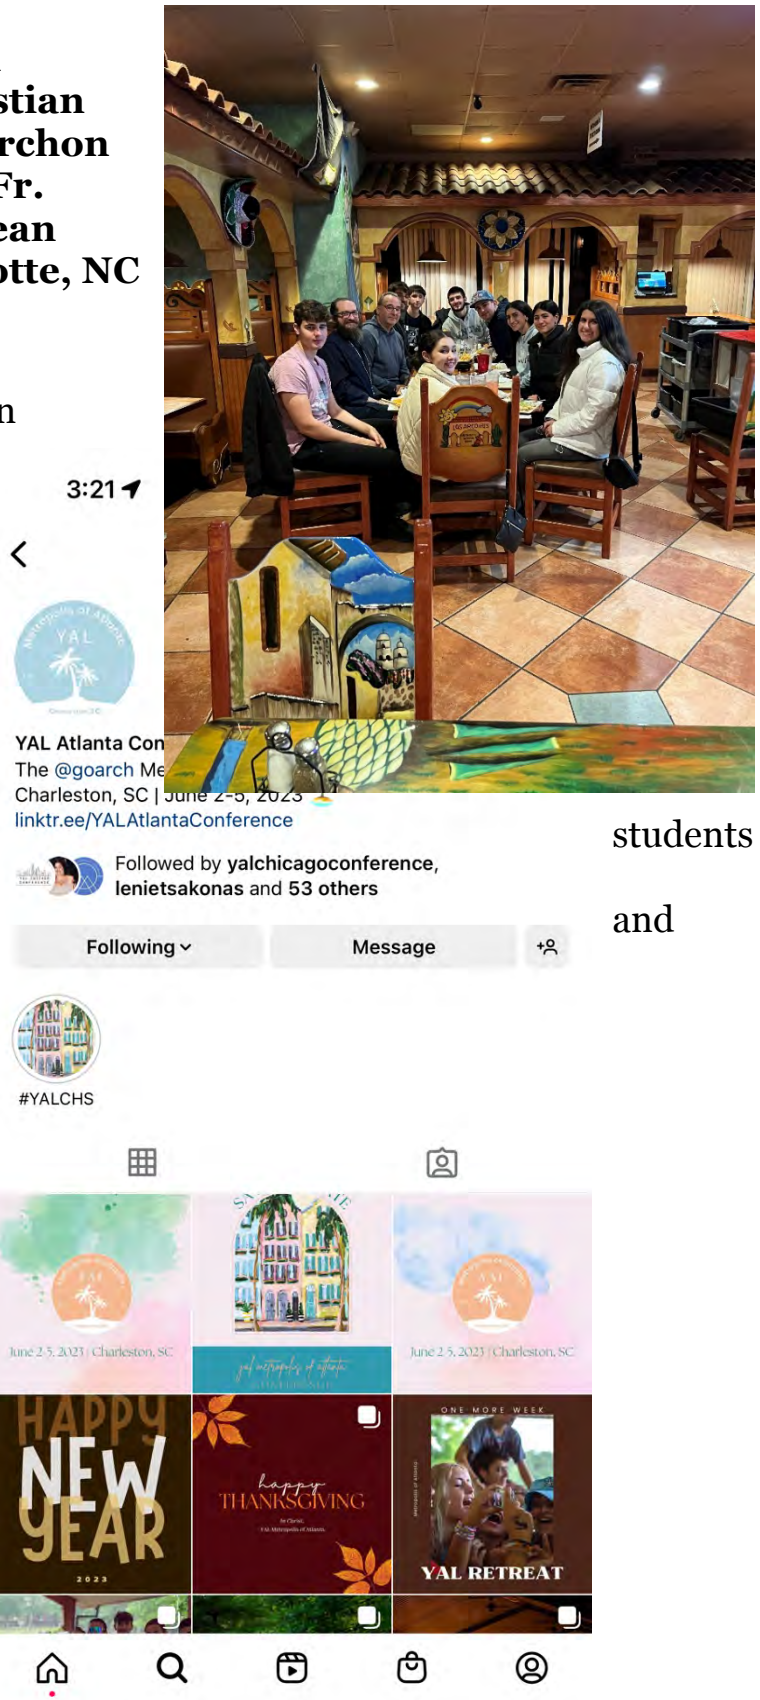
stian
rchon
Fr.
ean
otte, NC

n

3:21

YAL

YAL Atlanta Con
The @goarch Me
Charleston, SC | June 2-5, 2023
linktr.ee/YALAtlantaConference

Followed by yalchicagoconference, lenietsakonas and 53 others

Following

Message

#YALCHS

YAL
June 2-5, 2023 | Charleston, SC

YAL
June 2-5, 2023 | Charleston, SC

HAPPY NEW YEAR
2023

happy THANKSGIVING

ONE MORE WEEK
YAL RETREAT

students

and